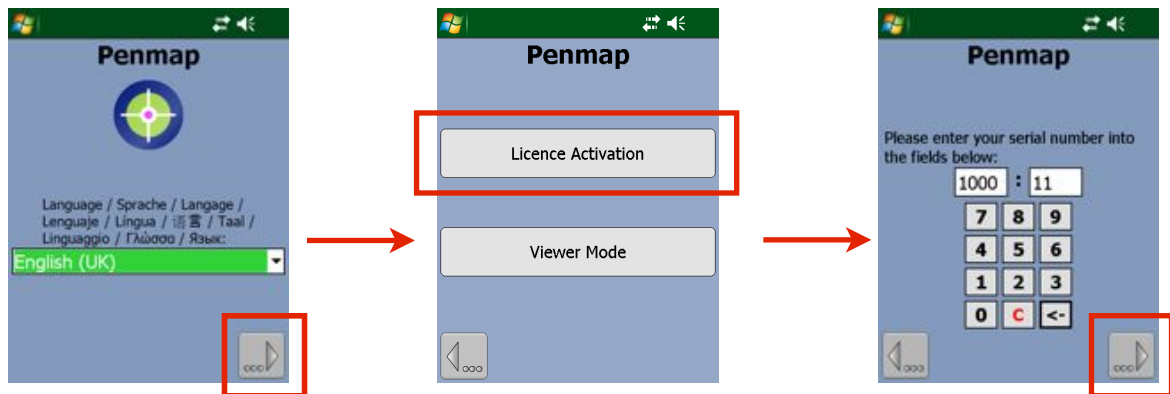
Penmap

Language / Sprache / Langage / Lenguaje / Lingua / 语言 / Taal / Linguaggio / Γλώσσα / Язык:

English (UK)

Penmap

Licence Activation

Viewer Mode

Penmap

Please enter your serial number into the fields below:

1000 : 11

| 7 | 8 | 9 |
|---|---|---|
| 4 | 5 | 6 |
| 1 | 2 | 3 |
| 0 | C | <- |